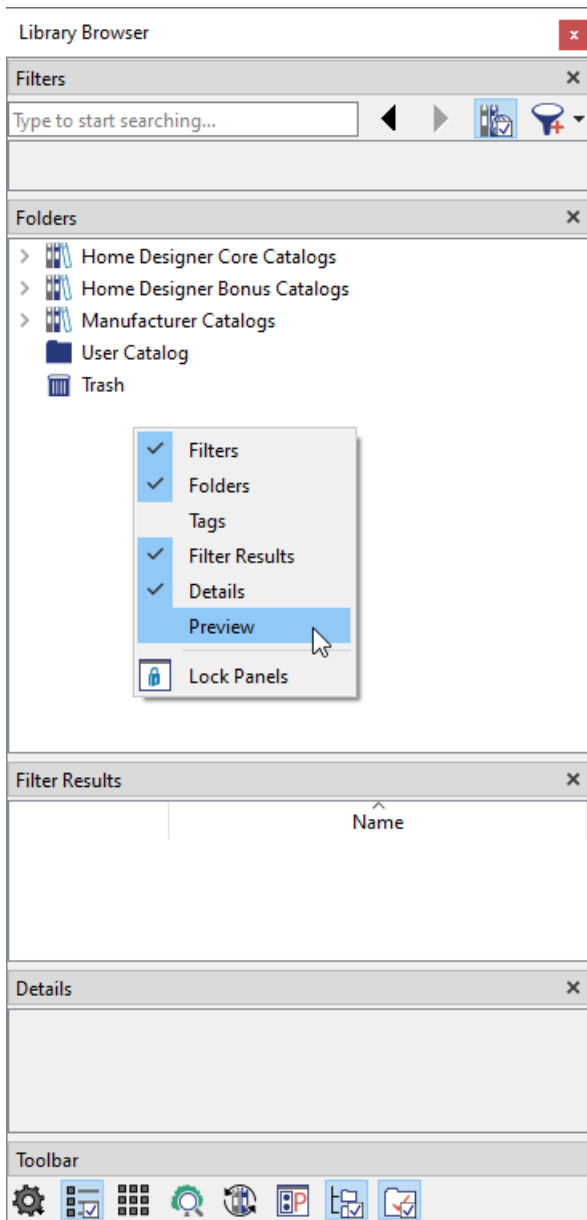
Library Browser

Filters

Type to start searching...

Folders

Home Designer Core Catalogs
Home Designer Bonus Catalogs
Manufacturer Catalogs
User Catalog
Trash

Filters
Folders
Tags
Filter Results
Details
Preview
Lock Panels

Filter Results

Name

Details

Toolbar